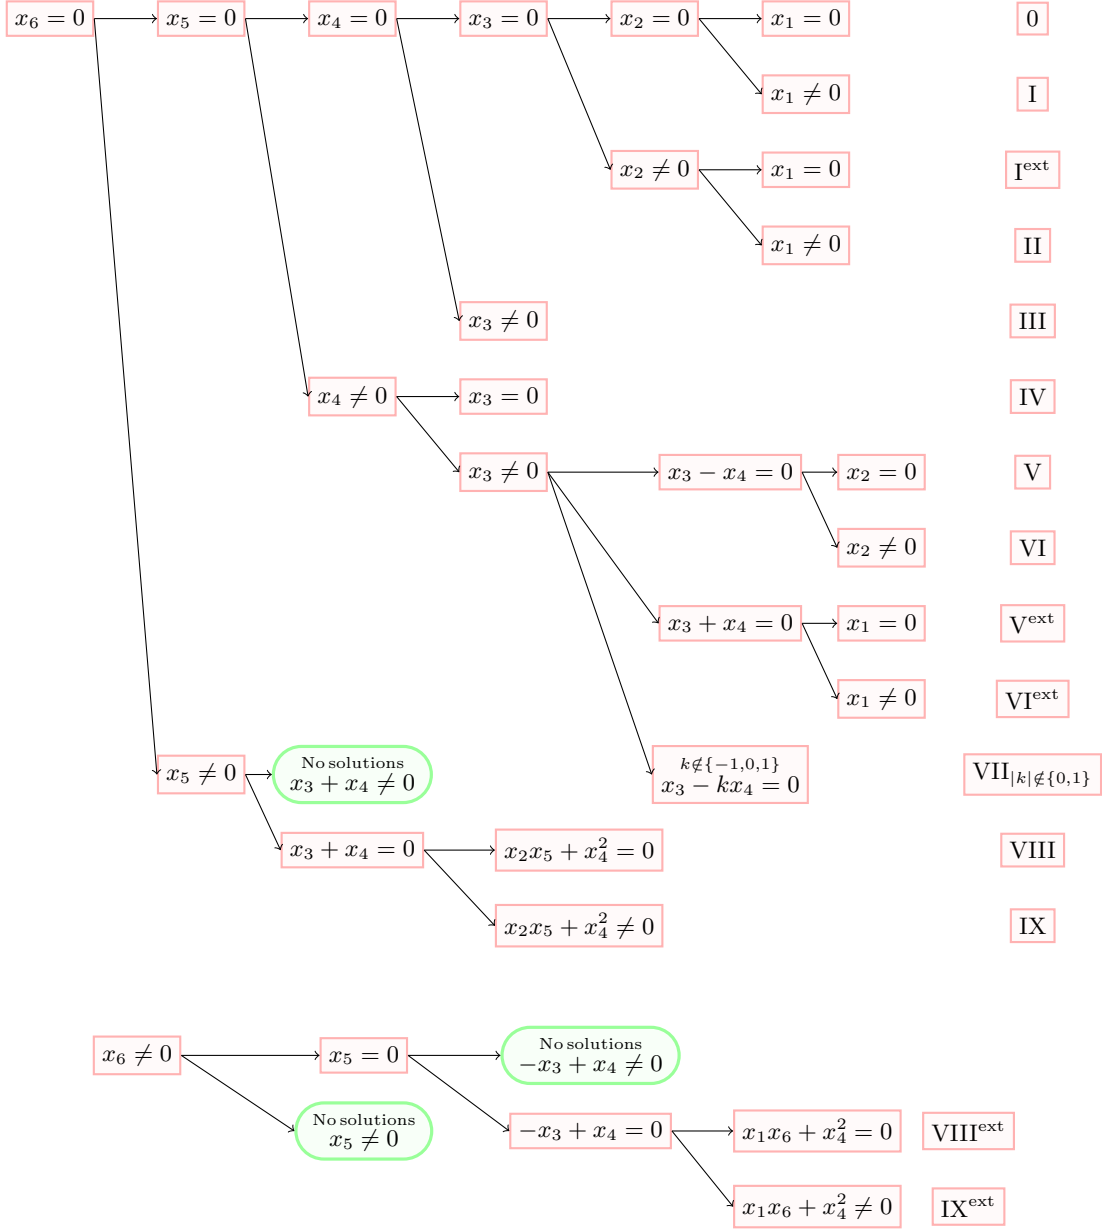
$x_6 = 0$
$x_5 = 0$
$x_4 = 0$
$x_3 = 0$
$x_2 = 0$
$x_1 = 0$
0
$x_1 \neq 0$
I
$x_2 \neq 0$
$x_1 = 0$
$\text{I}^{\text{ext}}$
$x_1 \neq 0$
II
$x_3 \neq 0$
III
$x_4 \neq 0$
$x_3 = 0$
IV
$x_3 \neq 0$
$x_3 - x_4 = 0$
$x_2 = 0$
V
$x_2 \neq 0$
VI
$x_3 + x_4 = 0$
$x_1 = 0$
$\text{V}^{\text{ext}}$
$x_1 \neq 0$
$\text{VI}^{\text{ext}}$
$x_5 \neq 0$
No solutions
$x_3 + x_4 \neq 0$
$k \notin \{-1,0,1\}$
$x_3 - kx_4 = 0$
$\text{VII}_{|k| \notin \{0,1\}}$
$x_3 + x_4 = 0$
$x_2x_5 + x_4^2 = 0$
VIII
$x_2x_5 + x_4^2 \neq 0$
IX

$x_6 \neq 0$
$x_5 = 0$
No solutions
$-x_3 + x_4 \neq 0$
No solutions
$x_5 \neq 0$
$-x_3 + x_4 = 0$
$x_1x_6 + x_4^2 = 0$
$\text{VIII}^{\text{ext}}$
$x_1x_6 + x_4^2 \neq 0$
$\text{IX}^{\text{ext}}$